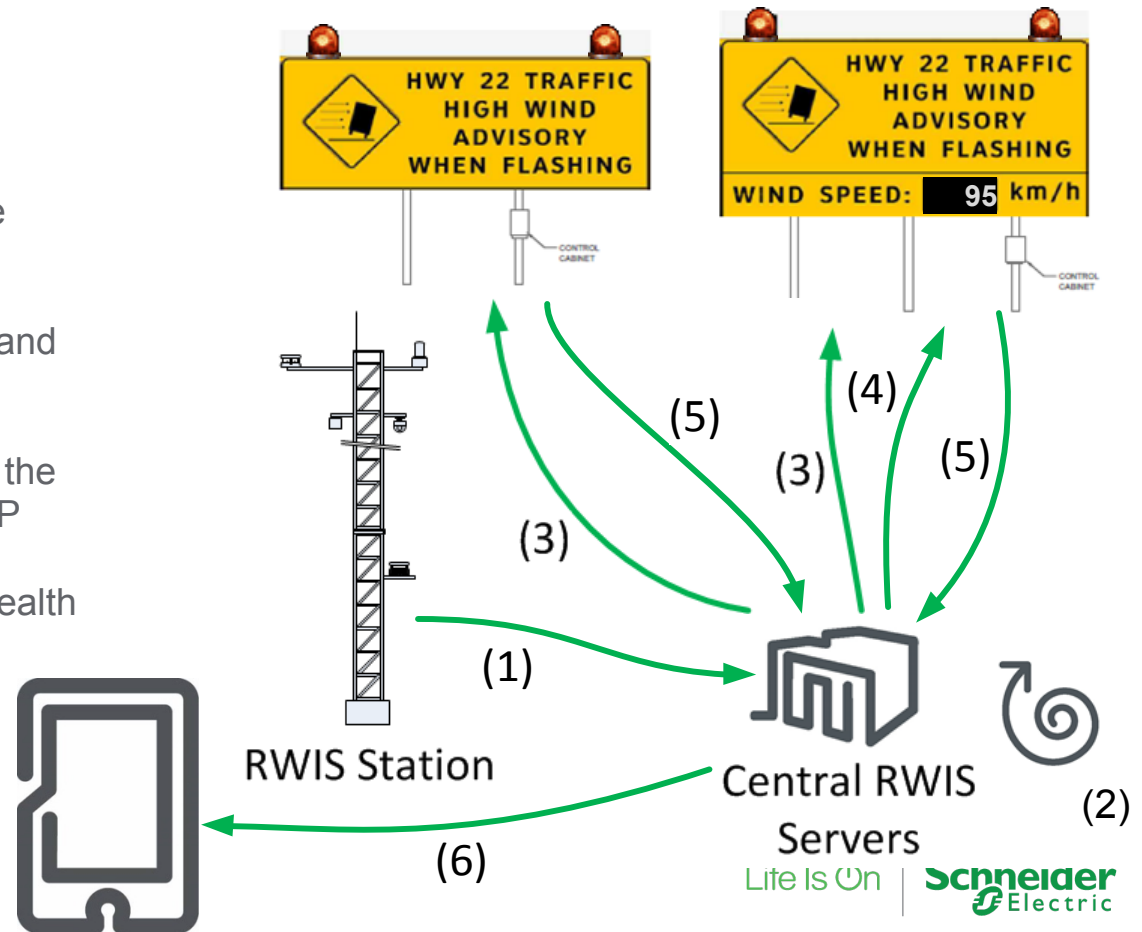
e

and

the
P

ealth

HWY 22 TRAFFIC
HIGH WIND
ADVISORY
WHEN FLASHING

CONTROL CABINET

HWY 22 TRAFFIC
HIGH WIND
ADVISORY
WHEN FLASHING

WIND SPEED: 95 km/h

CONTROL CABINET

(5)

(4)

(3)

(5)

(3)

(1)

RWIS Station

Central RWIS Servers

(2)

(6)

Life Is On | Schneider Electric